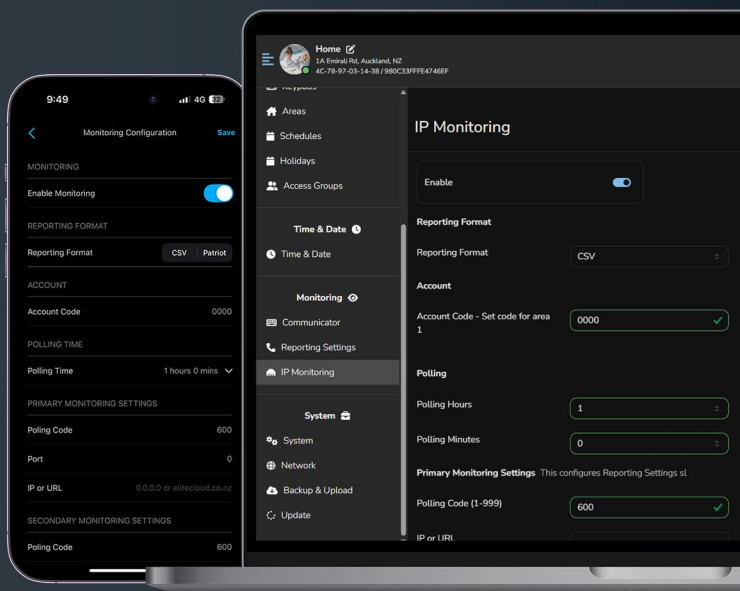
9:49

4G 32

Monitoring Configuration

Save

MONITORING

Enable Monitoring

REPORTING FORMAT

Reporting Format

CSV

Patriot

ACCOUNT

Account Code

0000

POLLING TIME

Polling Time

1 hours 0 mins

PRIMARY MONITORING SETTINGS

Poling Code

600

Port

0

IP or URL

0.0.0.0 or elitecloud.co.nz

SECONDARY MONITORING SETTINGS

Poling Code

600

Home

1A Emirali Rd, Auckland, NZ

4C-78-97-03-14-38 / 980C33FFFE4746EF

Keypads

Areas

Schedules

Holidays

Access Groups

Time & Date

Time & Date

Monitoring

Communicator

Reporting Settings

IP Monitoring

System

System

Network

Backup & Upload

Update

IP Monitoring

Enable

Reporting Format

Reporting Format

CSV

Account

Account Code - Set code for area 1

0000

Polling

Polling Hours

1

Polling Minutes

0

Primary Monitoring Settings This configures Reporting Settings sl

Polling Code (1-999)

600

IP or URL